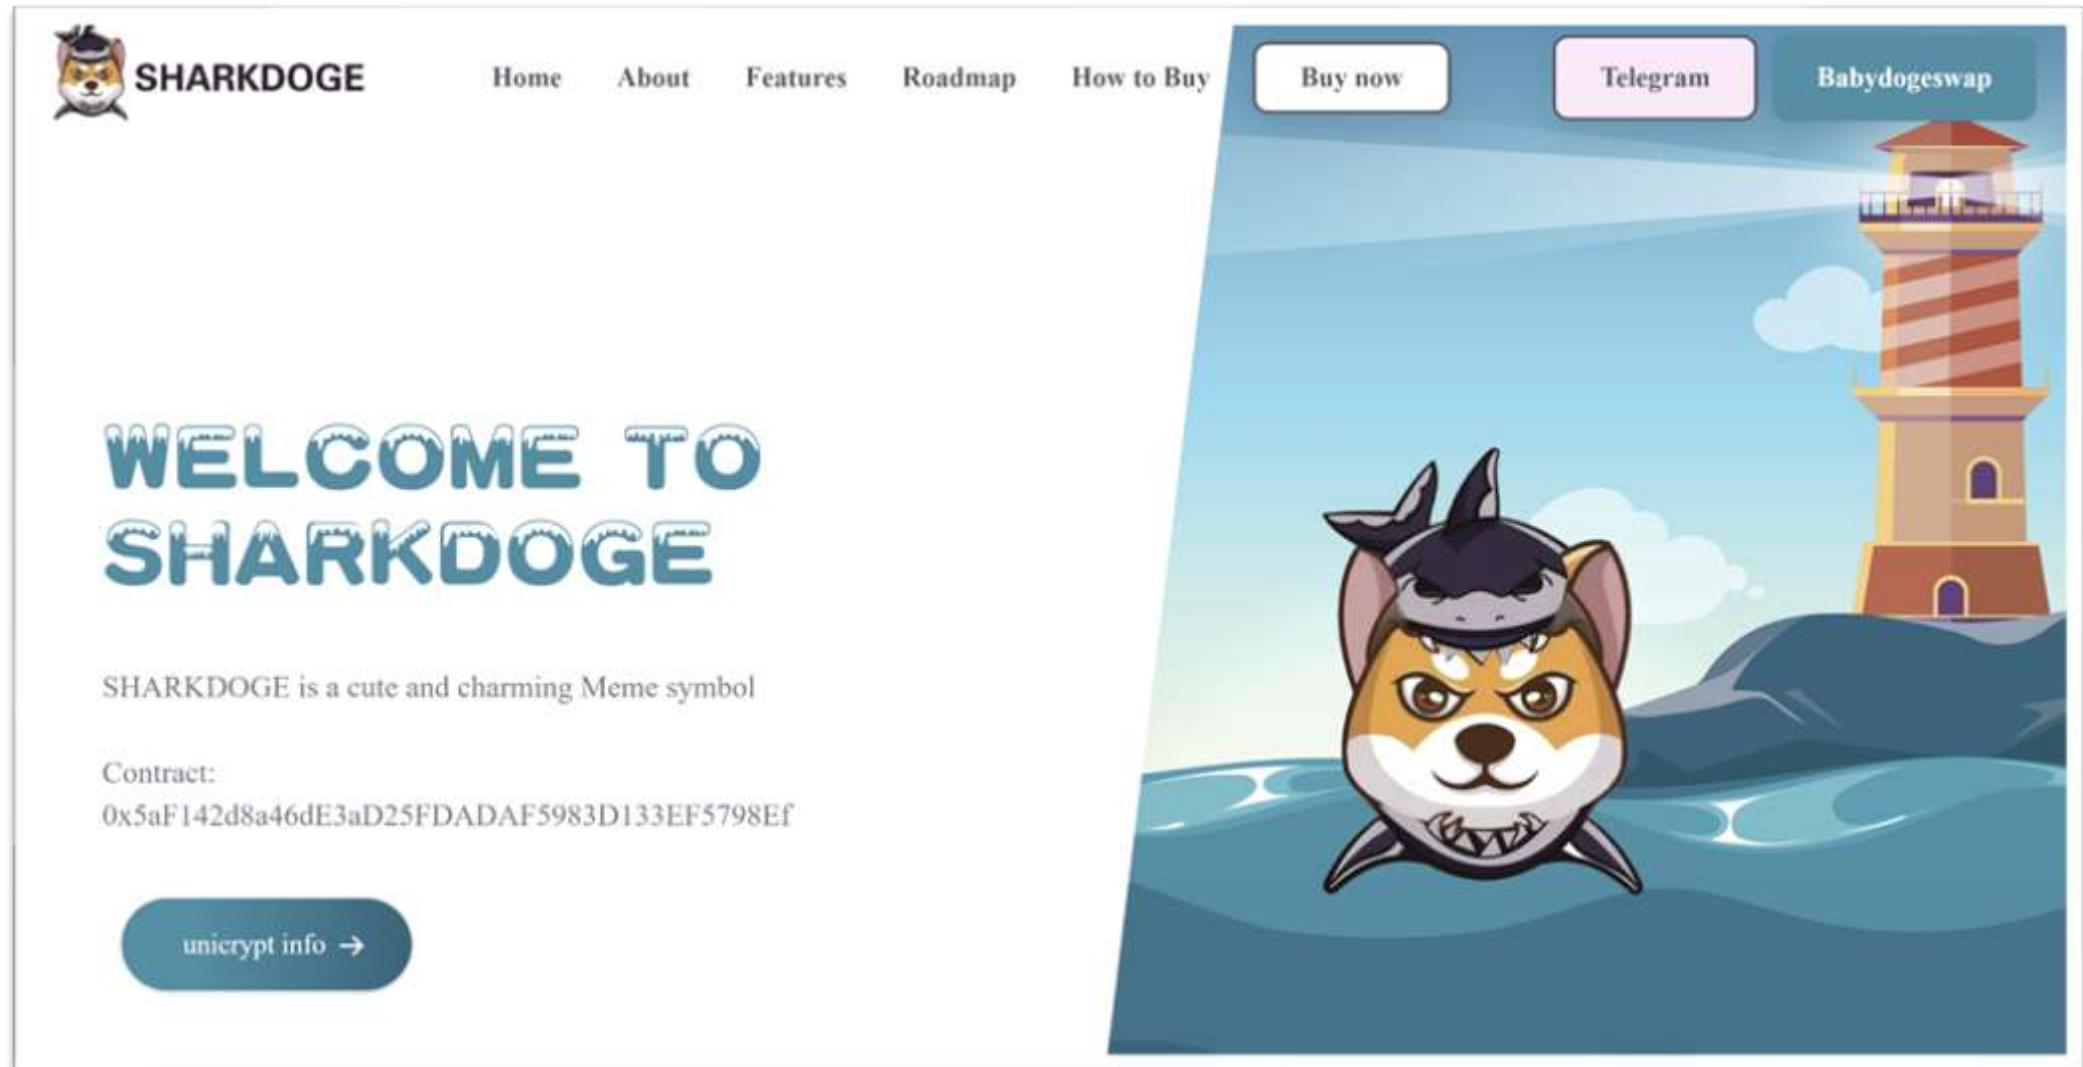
SHARKDOGE

Home About Features Roadmap How to Buy Buy now Telegram Babydogeswap

WELCOME TO SHARKDOGE

SHARKDOGE is a cute and charming Meme symbol

Contract:
0x5aF142d8a46dE3aD25FDADAF5983D133EF5798Ef

unicrypt info →